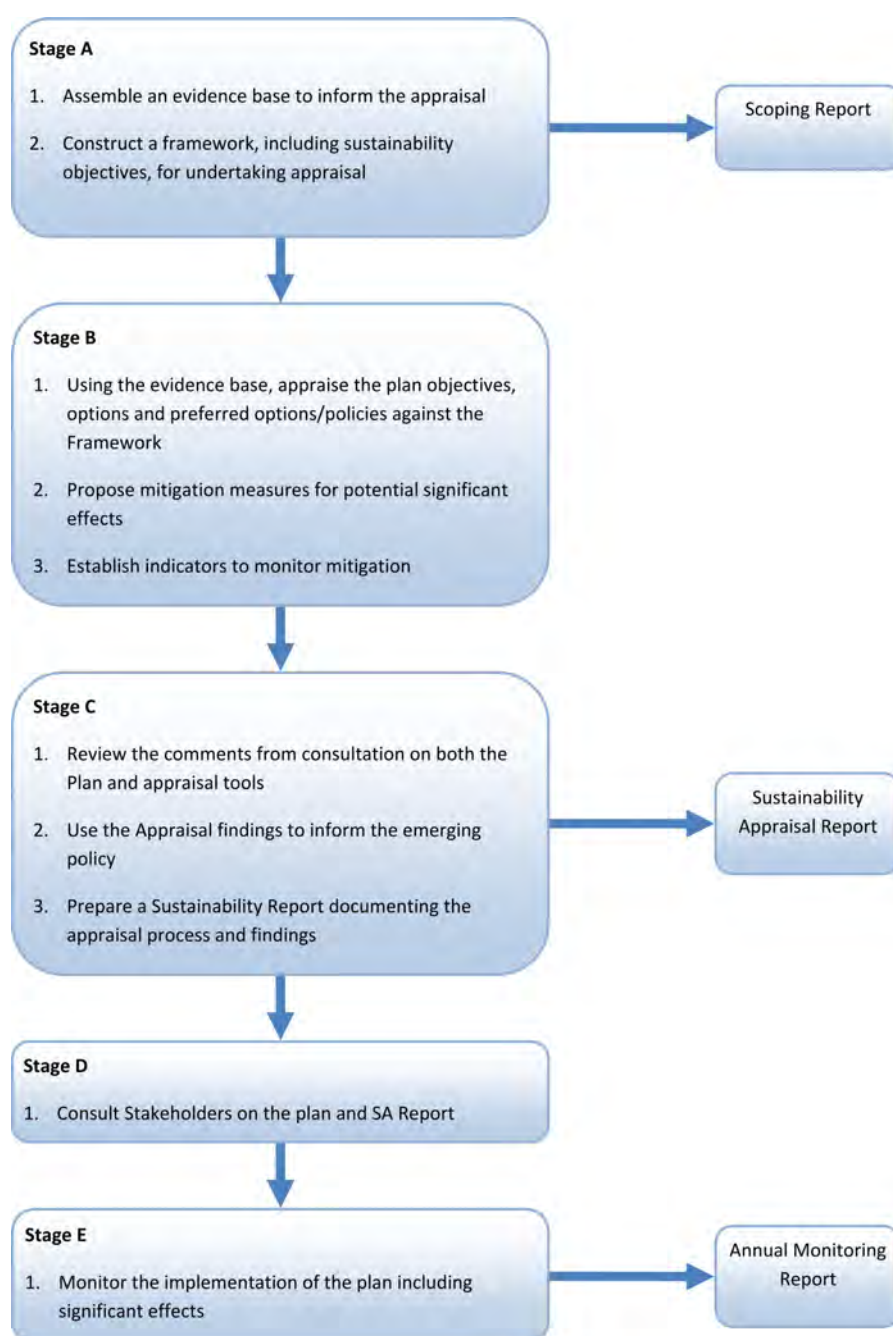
Stage A

1. Assemble an evidence base to inform the appraisal

2. Construct a framework, including sustainability objectives, for undertaking appraisal

Scoping Report

Stage B

1. Using the evidence base, appraise the plan objectives, options and preferred options/policies against the Framework

2. Propose mitigation measures for potential significant effects

3. Establish indicators to monitor mitigation

Stage C

1. Review the comments from consultation on both the Plan and appraisal tools

2. Use the Appraisal findings to inform the emerging policy

3. Prepare a Sustainability Report documenting the appraisal process and findings

Sustainability Appraisal Report

Stage D

1. Consult Stakeholders on the plan and SA Report

Stage E

1. Monitor the implementation of the plan including significant effects

Annual Monitoring Report